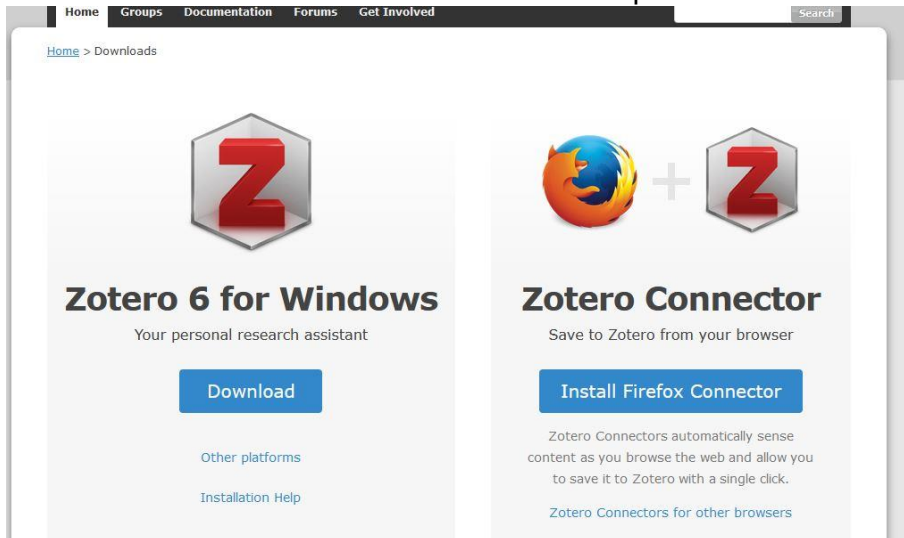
Home Groups Documentation Forums Get Involved

Search

Home > Downloads

Zotero 6 for Windows

Your personal research assistant

Download

Other platforms

Installation Help

Zotero Connector

Save to Zotero from your browser

Install Firefox Connector

Zotero Connectors automatically sense content as you browse the web and allow you to save it to Zotero with a single click.

Zotero Connectors for other browsers